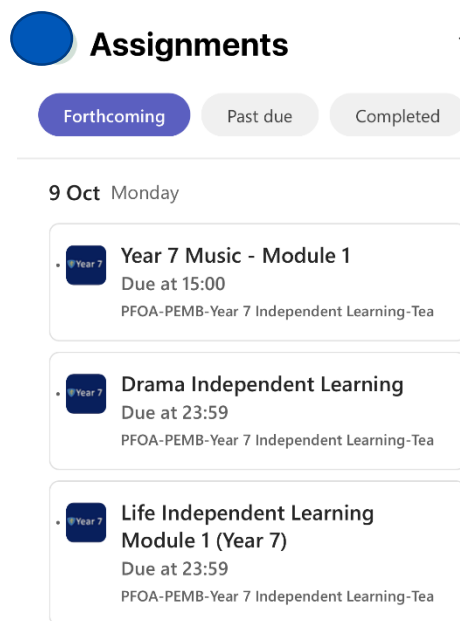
Assignments

Forthcoming Past due Completed

9 Oct Monday

Year 7

Year 7 Music - Module 1
Due at 15:00
PFOA-PEMB-Year 7 Independent Learning-Tea

Year 7

Drama Independent Learning
Due at 23:59
PFOA-PEMB-Year 7 Independent Learning-Tea

Year 7

Life Independent Learning Module 1 (Year 7)
Due at 23:59
PFOA-PEMB-Year 7 Independent Learning-Tea